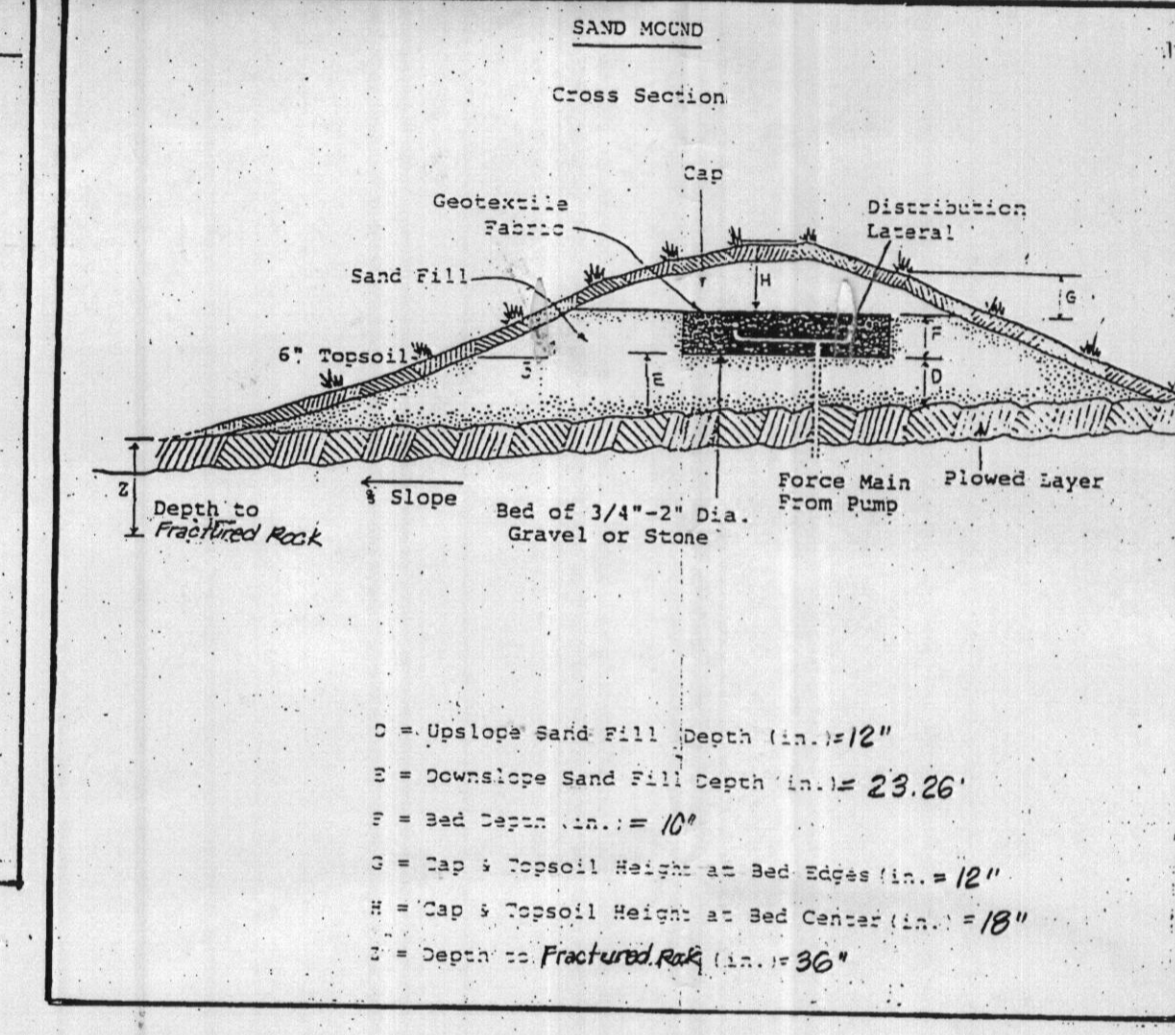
SAND MOUND

Cross Section

Cap

Geotextile Fabric

Distribution Lateral

Sand Fill

H

G

6" Topsoil

F

E

D

Z

Depth to Fractured Rock

% Slope

Bed of 3/4"-2" Dia. Gravel or Stone

Force Main From Pump

Plowed Layer

D = Upslope Sand Fill Depth (in.)= 12"

E = Downslope Sand Fill Depth (in.)= 23.26'

F = Bed Depth (in.) = 10"

G = Cap & Topsoil Height at Bed Edges (in.) = 12"

H = Cap & Topsoil Height at Bed Center (in.) = 18"

Z = Depth to Fractured Rock (in.) = 36"